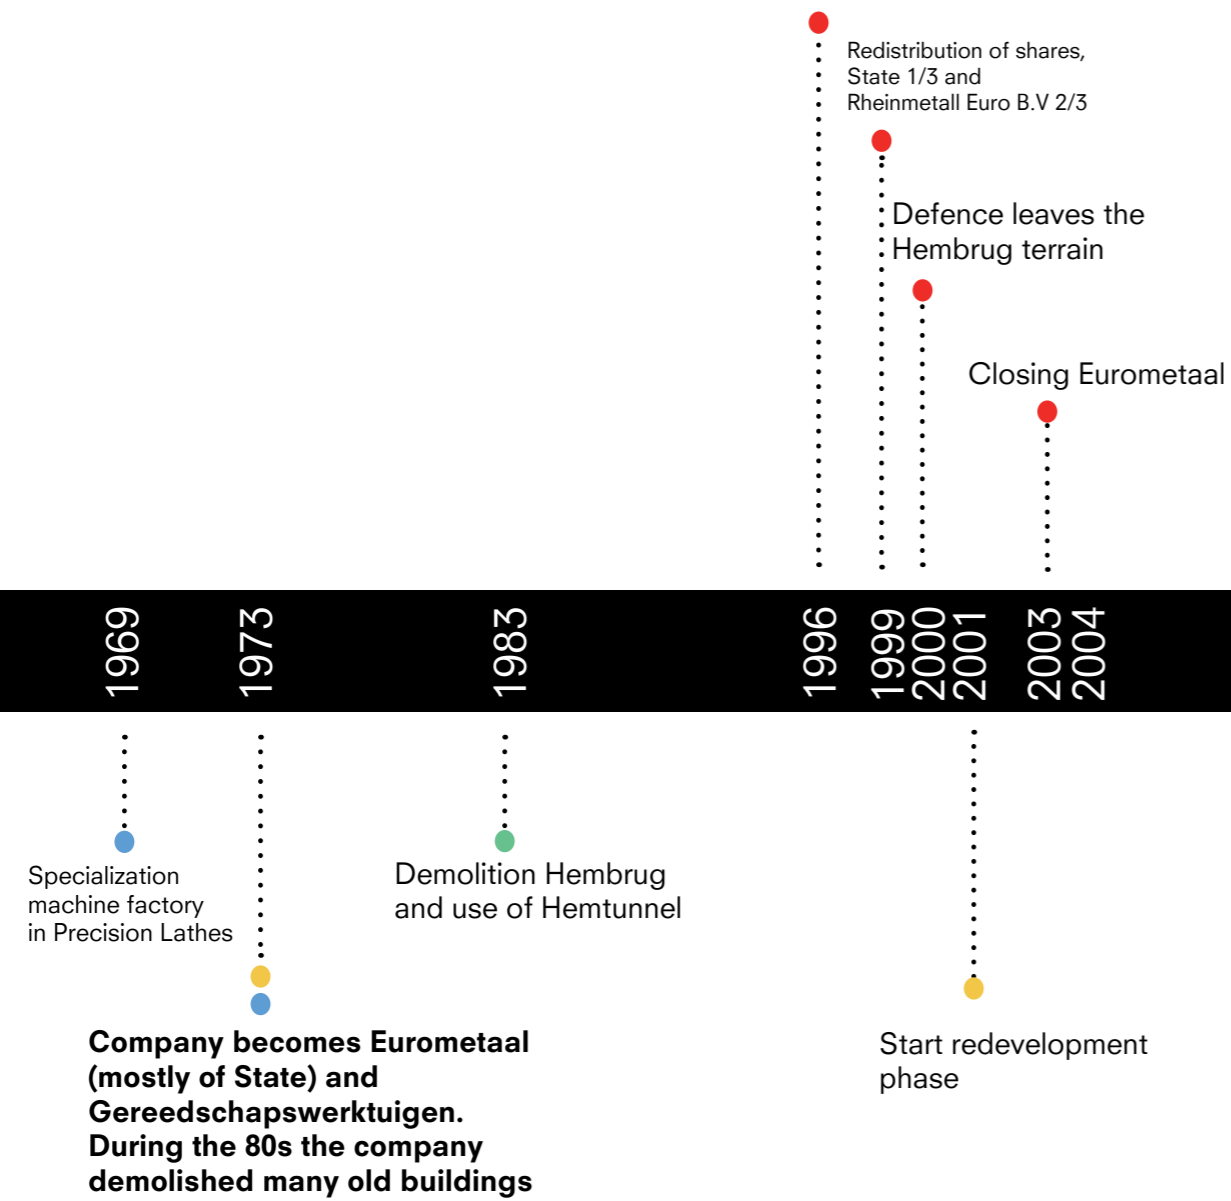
Redistribution of shares, State 1/3 and Rheinmetall Euro B.V 2/3

Defence leaves the Hembrug terrain

Closing Eurometaal

1969
1973
1983
1996
1999
2000
2001
2003
2004

Specialization machine factory in Precision Lathes

Demolition Hembrug and use of Hemtunnel

**Company becomes Eurometaal (mostly of State) and Gereedschapswerktuigen. During the 80s the company demolished many old buildings**

Start redevelopment phase